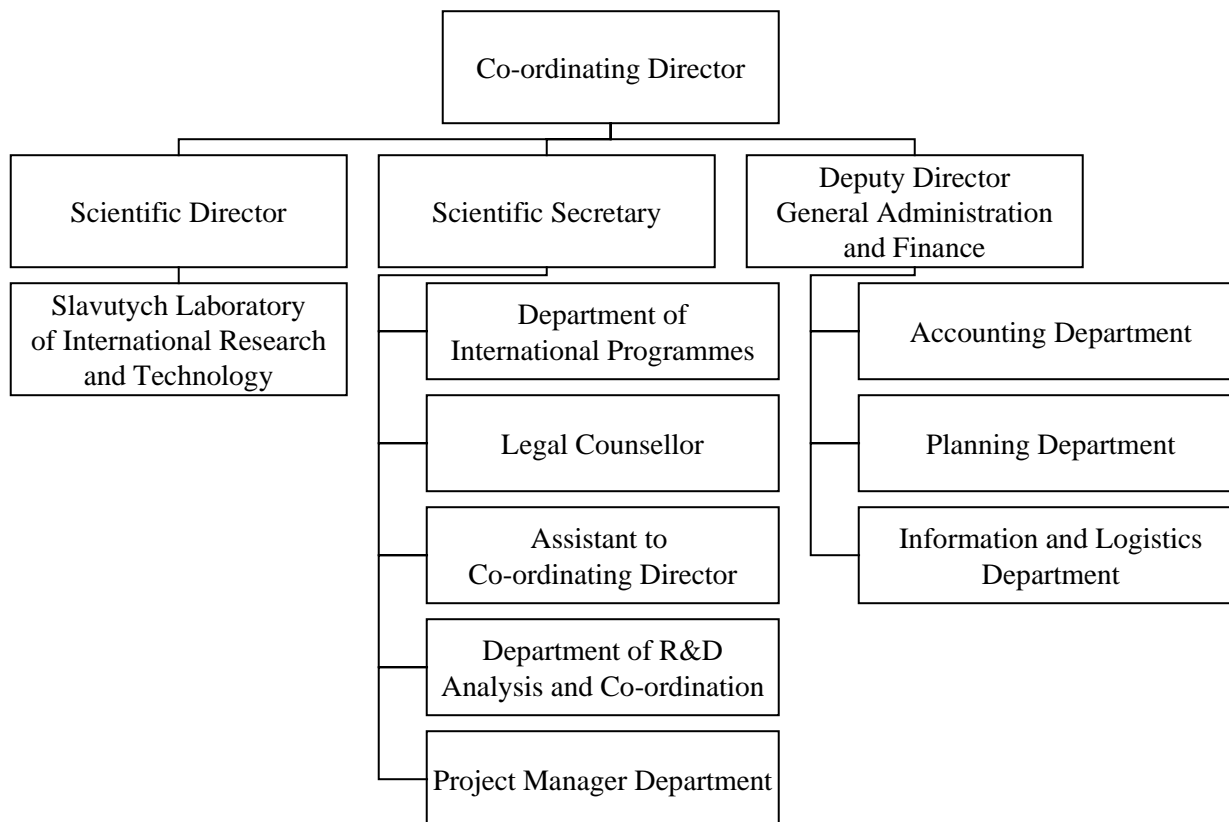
Co-ordinating Director

Scientific Director

Slavutych Laboratory of International Research and Technology

Scientific Secretary

Department of International Programmes

Legal Counsellor

Assistant to Co-ordinating Director

Department of R&D Analysis and Co-ordination

Project Manager Department

Deputy Director General Administration and Finance

Accounting Department

Planning Department

Information and Logistics Department